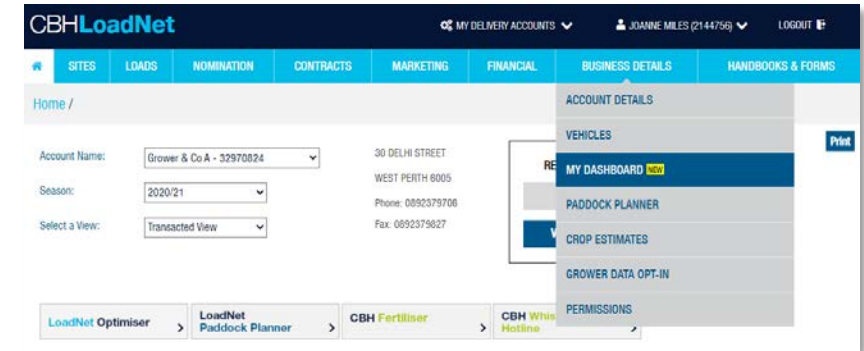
CBHLoadNet

MY DELIVERY ACCOUNTS
JOANNE MILES (2144756)
LOGOUT

SITES
LOADS
NOMINATION
CONTRACTS
MARKETING
FINANCIAL
BUSINESS DETAILS
HANDBOOKS & FORMS

Home /

ACCOUNT DETAILS
VEHICLES
MY DASHBOARD NEW
PADDOCK PLANNER
CROP ESTIMATES
GROWER DATA OPT-IN
PERMISSIONS

Print

Account Name: Grower & Co A - 32970824
Season: 2020/21
Select a View: Transacted View

30 DELHI STREET
WEST PERTH 6005
Phone: 0892379706
Fax: 0892379827

RE

V

LoadNet Optimiser
LoadNet Paddock Planner
CBH Fertiliser
CBH Whis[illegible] Hotline